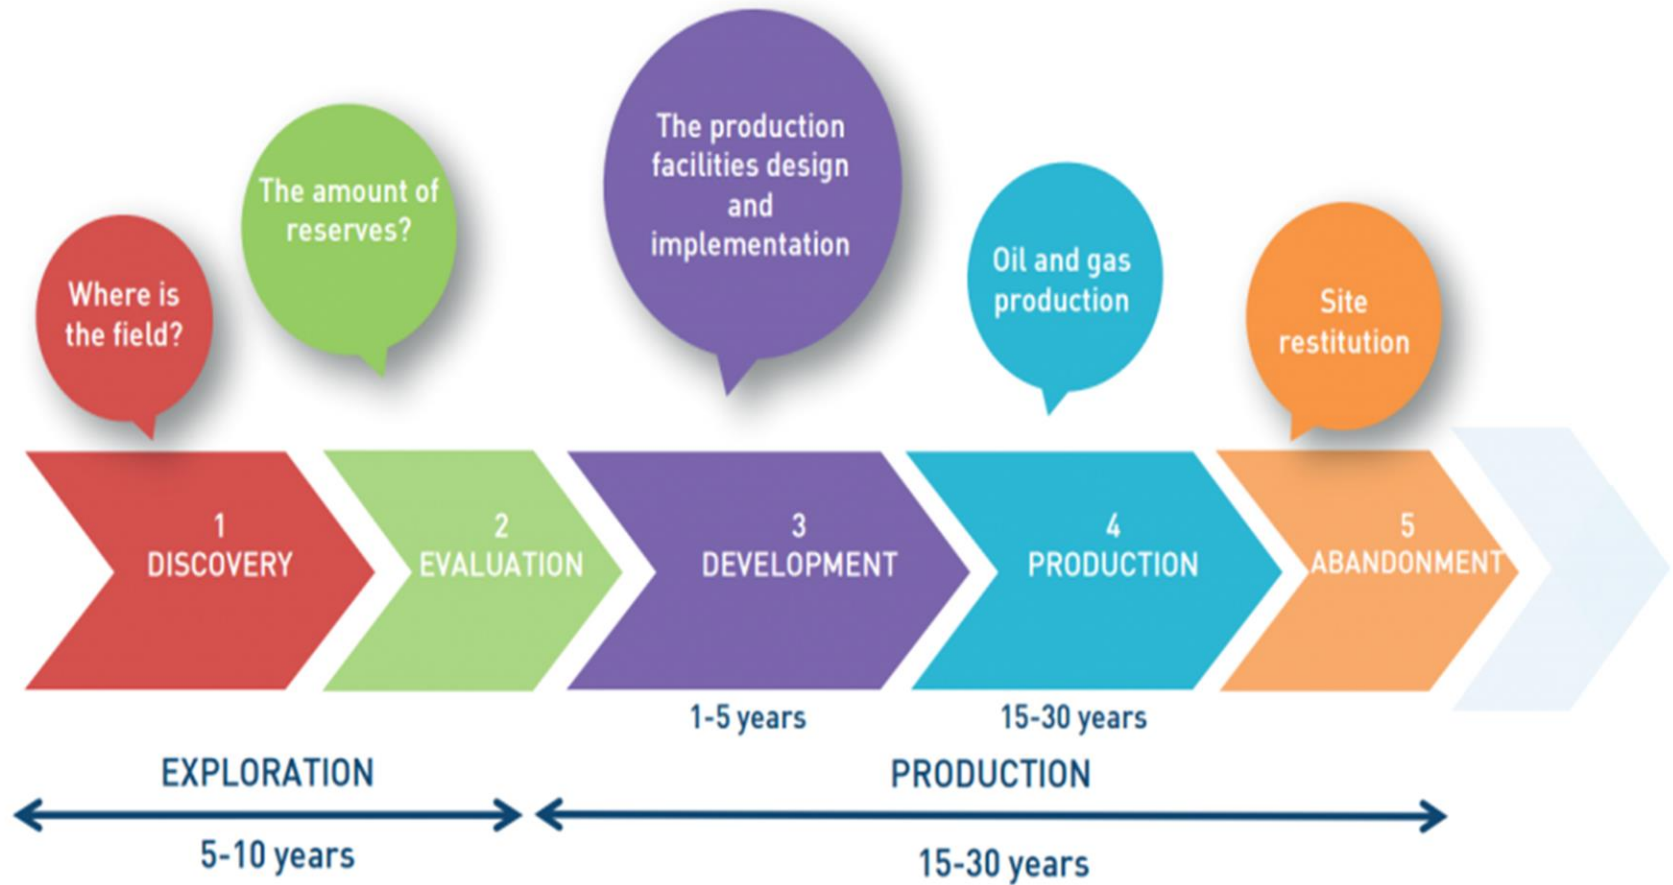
Where is the field?

The amount of reserves?

The production facilities design and implementation

Oil and gas production

Site restitution

1
DISCOVERY

2
EVALUATION

3
DEVELOPMENT

4
PRODUCTION

5
ABANDONMENT

1-5 years

15-30 years

EXPLORATION

5-10 years

PRODUCTION

15-30 years